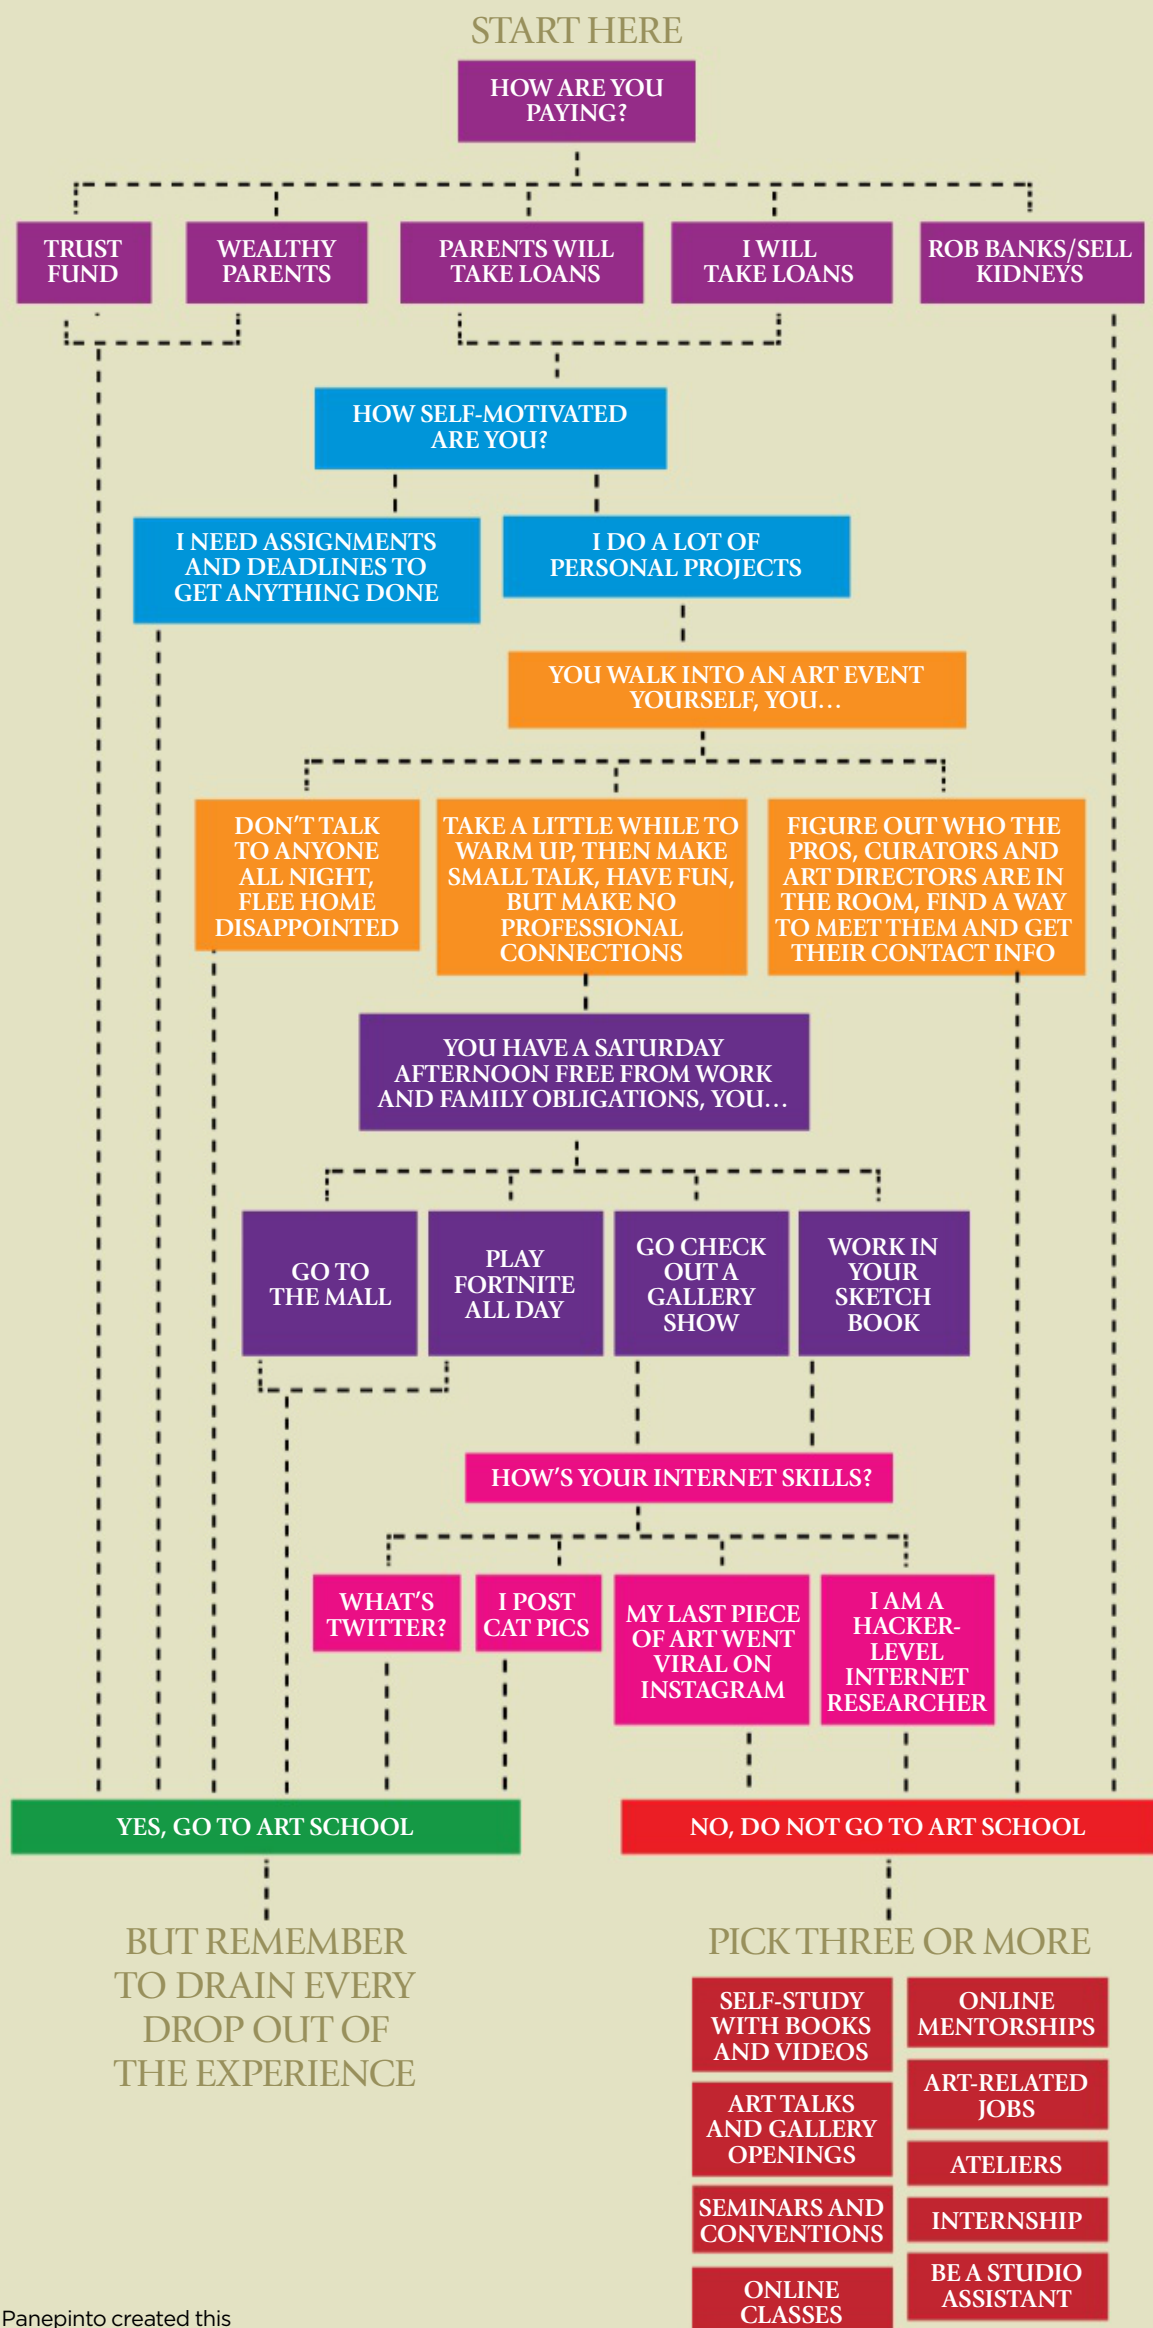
START HERE

HOW ARE YOU PAYING?

TRUST FUND

WEALTHY PARENTS

PARENTS WILL TAKE LOANS

I WILL TAKE LOANS

ROB BANKS/SELL KIDNEYS

HOW SELF-MOTIVATED ARE YOU?

I NEED ASSIGNMENTS AND DEADLINES TO GET ANYTHING DONE

I DO A LOT OF PERSONAL PROJECTS

YOU WALK INTO AN ART EVENT YOURSELF, YOU…

DON'T TALK TO ANYONE ALL NIGHT, FLEE HOME DISAPPOINTED

TAKE A LITTLE WHILE TO WARM UP, THEN MAKE SMALL TALK, HAVE FUN, BUT MAKE NO PROFESSIONAL CONNECTIONS

FIGURE OUT WHO THE PROS, CURATORS AND ART DIRECTORS ARE IN THE ROOM, FIND A WAY TO MEET THEM AND GET THEIR CONTACT INFO

YOU HAVE A SATURDAY AFTERNOON FREE FROM WORK AND FAMILY OBLIGATIONS, YOU…

GO TO THE MALL

PLAY FORTNITE ALL DAY

GO CHECK OUT A GALLERY SHOW

WORK IN YOUR SKETCH BOOK

HOW'S YOUR INTERNET SKILLS?

WHAT'S TWITTER?

I POST CAT PICS

MY LAST PIECE OF ART WENT VIRAL ON INSTAGRAM

I AM A HACKER-LEVEL INTERNET RESEARCHER

YES, GO TO ART SCHOOL

NO, DO NOT GO TO ART SCHOOL

BUT REMEMBER TO DRAIN EVERY DROP OUT OF THE EXPERIENCE

PICK THREE OR MORE

SELF-STUDY WITH BOOKS AND VIDEOS

ART TALKS AND GALLERY OPENINGS

SEMINARS AND CONVENTIONS

ONLINE CLASSES

ONLINE MENTORSHIPS

ART-RELATED JOBS

ATELIERS

INTERNSHIP

BE A STUDIO ASSISTANT

Panepinto created this